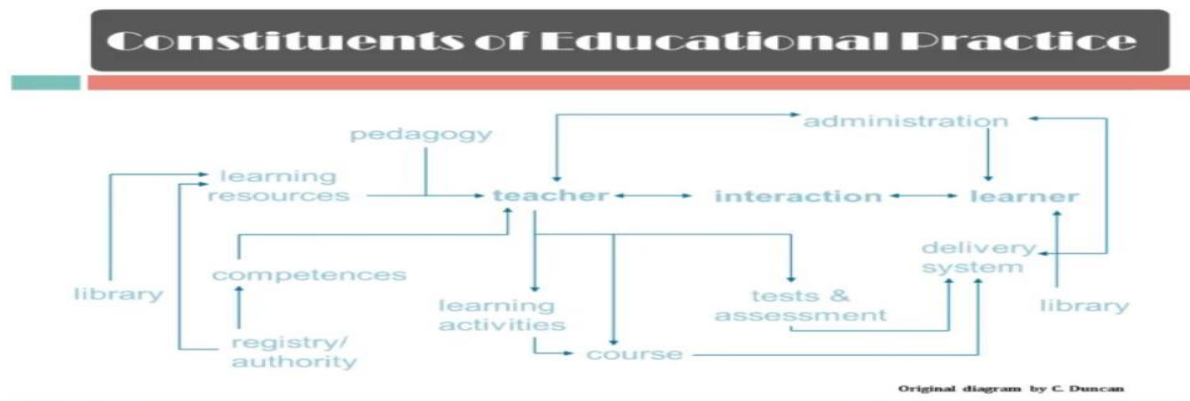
Constituents of Educational Practice

pedagogy

administration

learning resources

teacher

interaction

learner

library

competences

delivery system

learning activities

tests & assessment

library

registry/ authority

course

Original diagram by C. Duncan